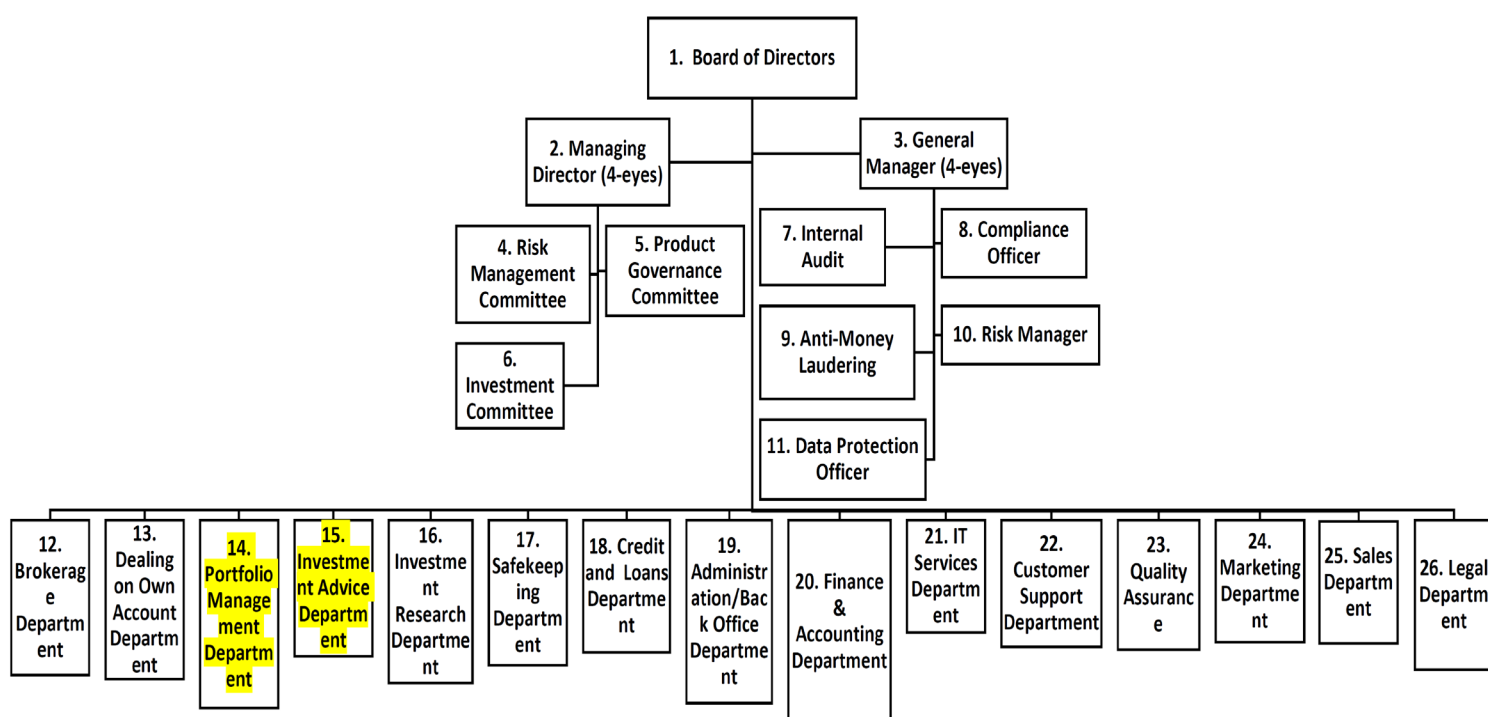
1. Board of Directors

2. Managing Director (4-eyes)

3. General Manager (4-eyes)

4. Risk Management Committee

5. Product Governance Committee

6. Investment Committee

7. Internal Audit

8. Compliance Officer

9. Anti-Money Laudering

10. Risk Manager

11. Data Protection Officer

12. Brokerage Department

13. Dealing on Own Account Department

14. Portfolio Management Department

15. Investment Advice Department

16. Investment Research Department

17. Safekeeping Department

18. Credit and Loans Department

19. Administration/Back Office Department

20. Finance & Accounting Department

21. IT Services Department

22. Customer Support Department

23. Quality Assurance

24. Marketing Department

25. Sales Department

26. Legal Department